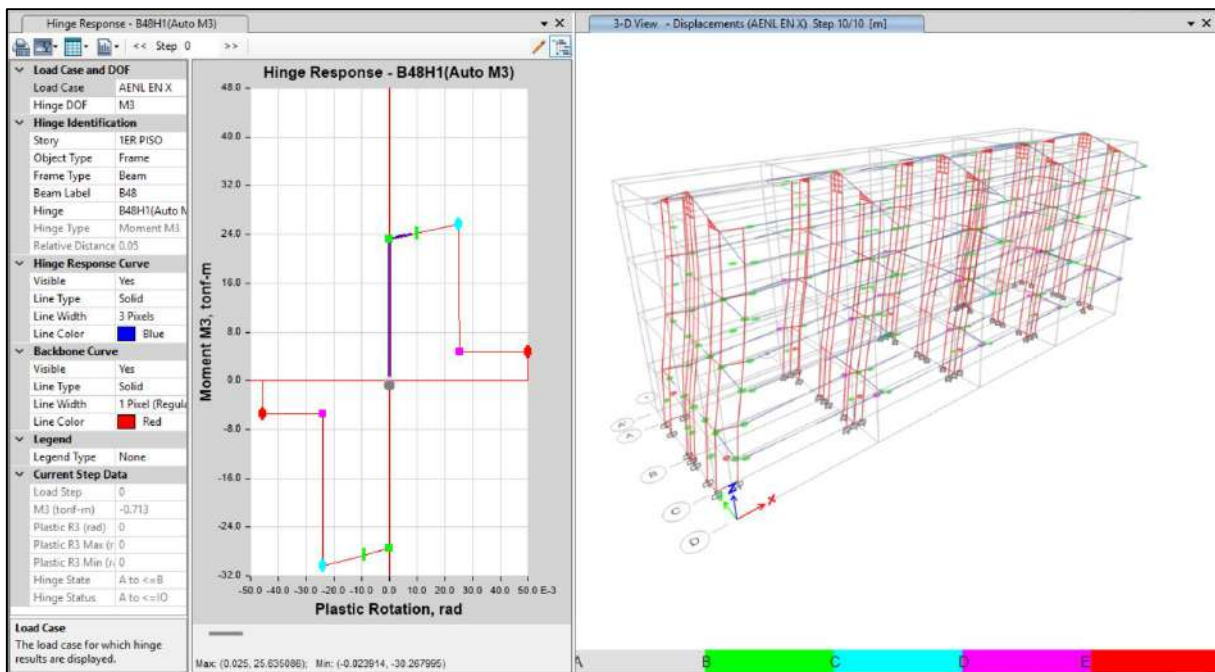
Hinge Response - B48H1(Auto M3)

<< Step 0 >>

Load Case and DOF

| | |
|---|---|
| Load Case | AENL EN X |
| Hinge DOF | M3 |

Hinge Identification

| | |
|---|---|
| Story | 1ER PISO |
| Object Type | Frame |
| Frame Type | Beam |
| Beam Label | B48 |
| Hinge | B48H1(Auto M |
| Hinge Type | Moment M3 |
| Relative Distance | 0.05 |

Hinge Response Curve

| | |
|---|---|
| Visible | Yes |
| Line Type | Solid |
| Line Width | 3 Pixels |
| Line Color | Blue |

Backbone Curve

| | |
|---|---|
| Visible | Yes |
| Line Type | Solid |
| Line Width | 1 Pixel (Regula |
| Line Color | Red |

Legend

| | |
|---|---|
| Legend Type | None |

Current Step Data

| | |
|---|---|
| Load Step | 0 |
| M3 (tonf-m) | -0.713 |
| Plastic R3 (rad) | 0 |
| Plastic R3 Max (r | 0 |
| Plastic R3 Min (r | 0 |
| Hinge State | A to <=B |
| Hinge Status | A to <=IO |

Load Case
The load case for which hinge results are displayed.

Hinge Response - B48H1(Auto M3)

48.0 40.0 32.0 24.0 16.0 8.0 0.0 -8.0 -16.0 -24.0 -32.0

Moment M3, tonf-m

-50.0 -40.0 -30.0 -20.0 -10.0 0.0 10.0 20.0 30.0 40.0 50.0 E-3

Plastic Rotation, rad

Max: (0.025, 25.635086); Min: (-0.023914, -30.267995)

3-D View - Displacements (AENL EN X) Step 10/10 [m]

A B C D E